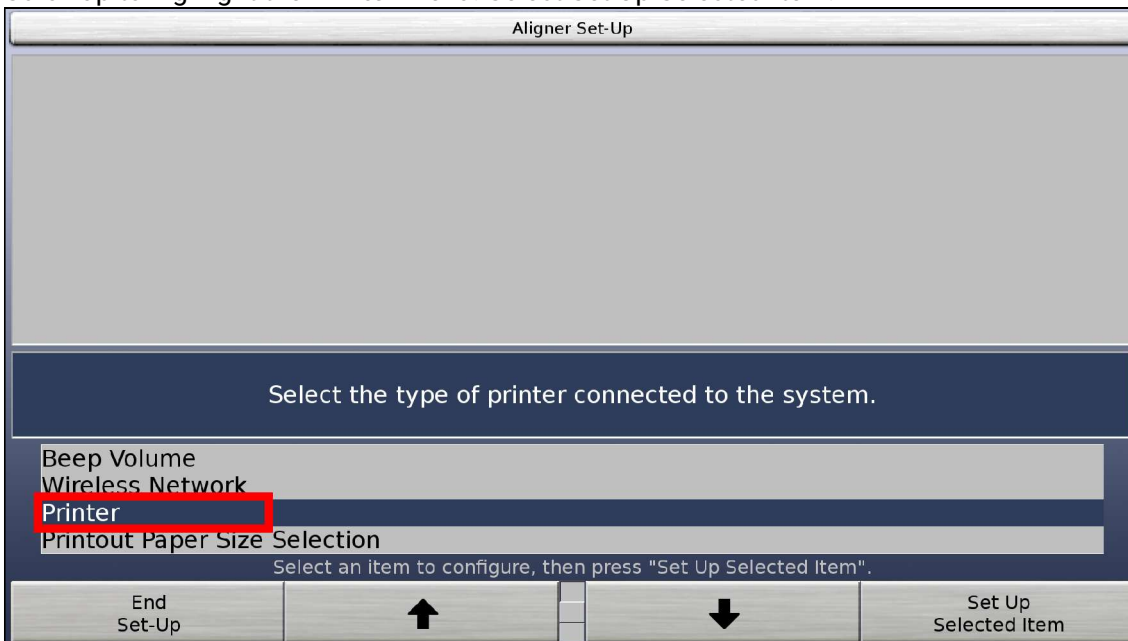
Aligner Set-Up

Select the type of printer connected to the system.

Beep Volume
Wireless Network
Printer
Printout Paper Size Selection

Select an item to configure, then press "Set Up Selected Item".

End Set-Up

Set Up Selected Item